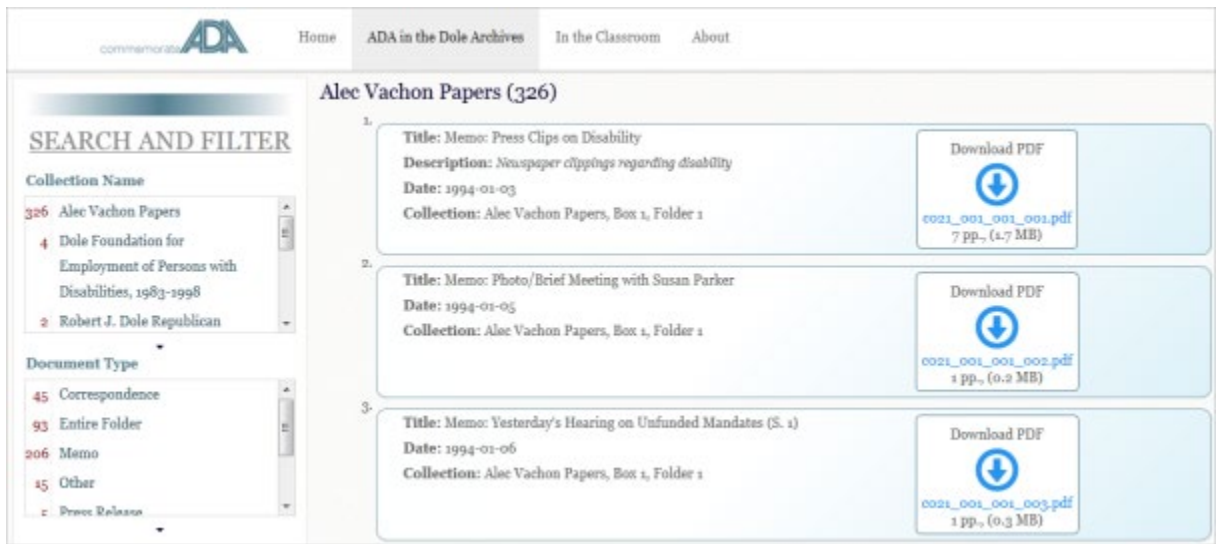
commemorate ADA

Home ADA in the Dole Archives In the Classroom About

SEARCH AND FILTER

Collection Name

326 Alec Vachon Papers
4 Dole Foundation for Employment of Persons with Disabilities, 1983-1998
2 Robert J. Dole Republican

Document Type

45 Correspondence
93 Entire Folder
206 Memo
15 Other
5 Press Release

Alec Vachon Papers (326)

1.
Title: Memo: Press Clips on Disability
Description: Newspaper clippings regarding disability
Date: 1994-01-03
Collection: Alec Vachon Papers, Box 1, Folder 1

Download PDF
c021_001_001_001.pdf
7 pp., (1.7 MB)

2.
Title: Memo: Photo/Brief Meeting with Susan Parker
Date: 1994-01-05
Collection: Alec Vachon Papers, Box 1, Folder 1

Download PDF
c021_001_001_002.pdf
1 pp., (0.2 MB)

3.
Title: Memo: Yesterday's Hearing on Unfunded Mandates (S. 1)
Date: 1994-01-06
Collection: Alec Vachon Papers, Box 1, Folder 1

Download PDF
c021_001_001_003.pdf
1 pp., (0.3 MB)